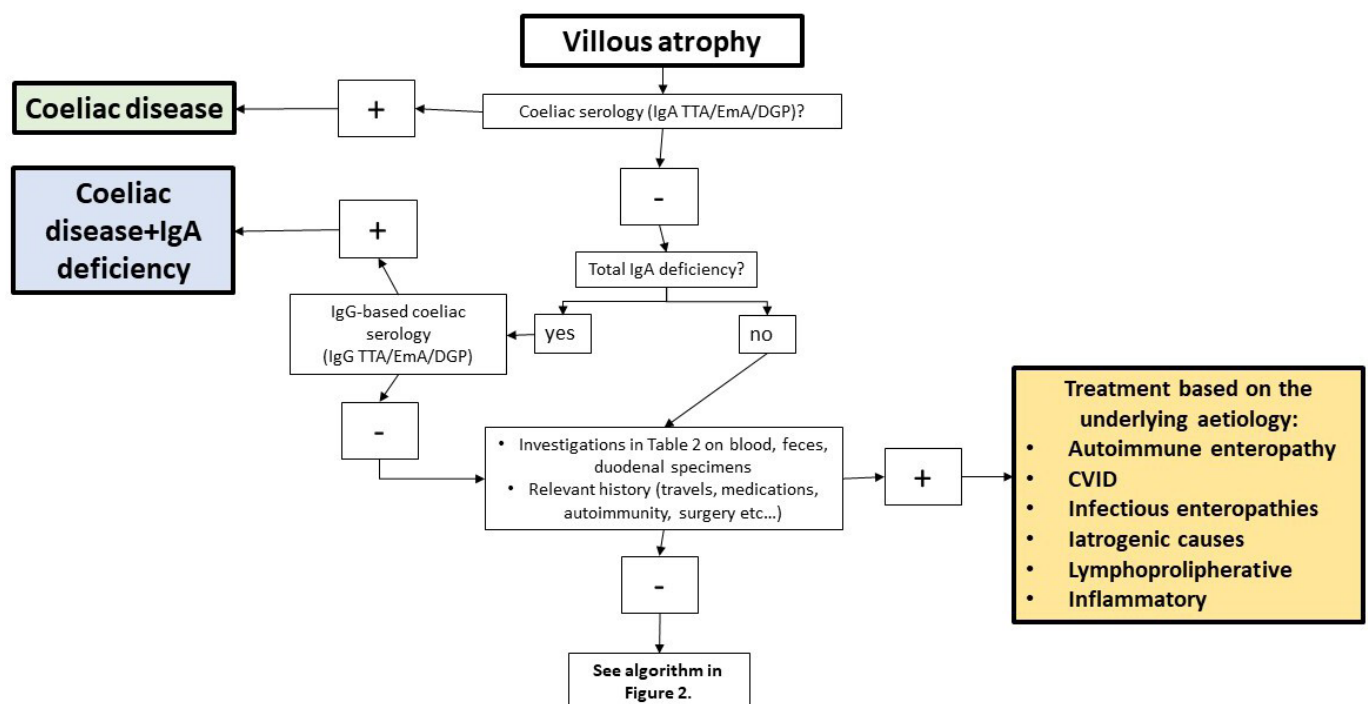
Villous atrophy

Coeliac serology (IgA TTA/EmA/DGP)?

+

Coeliac disease

-

Total IgA deficiency?

yes

no

IgG-based coeliac serology (IgG TTA/EmA/DGP)

+

Coeliac disease+IgA deficiency

-

• Investigations in Table 2 on blood, feces, duodenal specimens
• Relevant history (travels, medications, autoimmunity, surgery etc…)

+

Treatment based on the underlying aetiology:
• Autoimmune enteropathy
• CVID
• Infectious enteropathies
• Iatrogenic causes
• Lymphoproliferative
• Inflammatory

-

See algorithm in Figure 2.